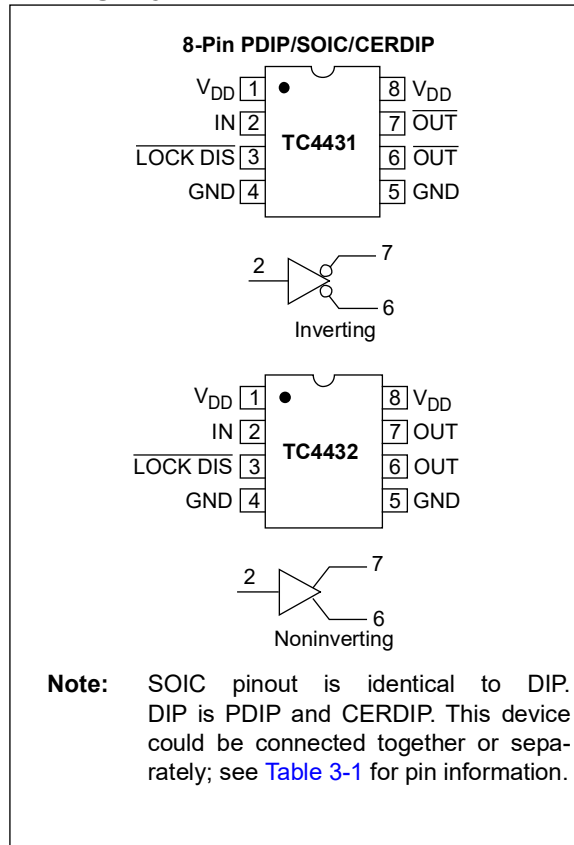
8-Pin PDIP/SOIC/CERDIP

$V_{DD}$ 1
IN 2
$\overline{\text{LOCK DIS}}$ 3
GND 4

TC4431

8 $V_{DD}$
7 $\overline{\text{OUT}}$
6 $\overline{\text{OUT}}$
5 GND

2
7
6
Inverting

$V_{DD}$ 1
IN 2
$\overline{\text{LOCK DIS}}$ 3
GND 4

TC4432

8 $V_{DD}$
7 OUT
6 OUT
5 GND

2
7
6
Noninverting

Note: SOIC pinout is identical to DIP. DIP is PDIP and CERDIP. This device could be connected together or separately; see Table 3-1 for pin information.